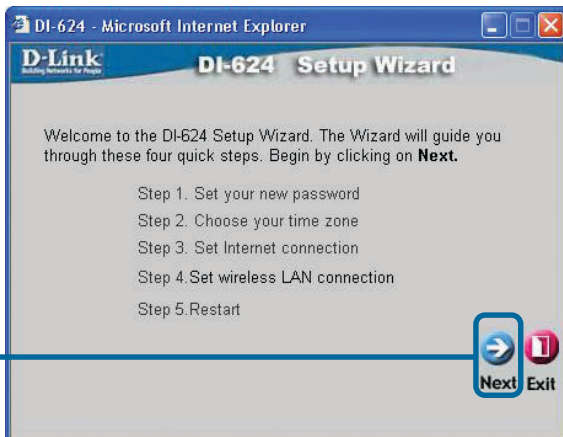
DI-624 - Microsoft Internet Explorer

D-Link
Building Networks for People

DI-624 Setup Wizard

Welcome to the DI-624 Setup Wizard. The Wizard will guide you through these four quick steps. Begin by clicking on **Next.**

Step 1. Set your new password

Step 2. Choose your time zone

Step 3. Set Internet connection

Step 4.Set wireless LAN connection

Step 5.Restart

Next Exit